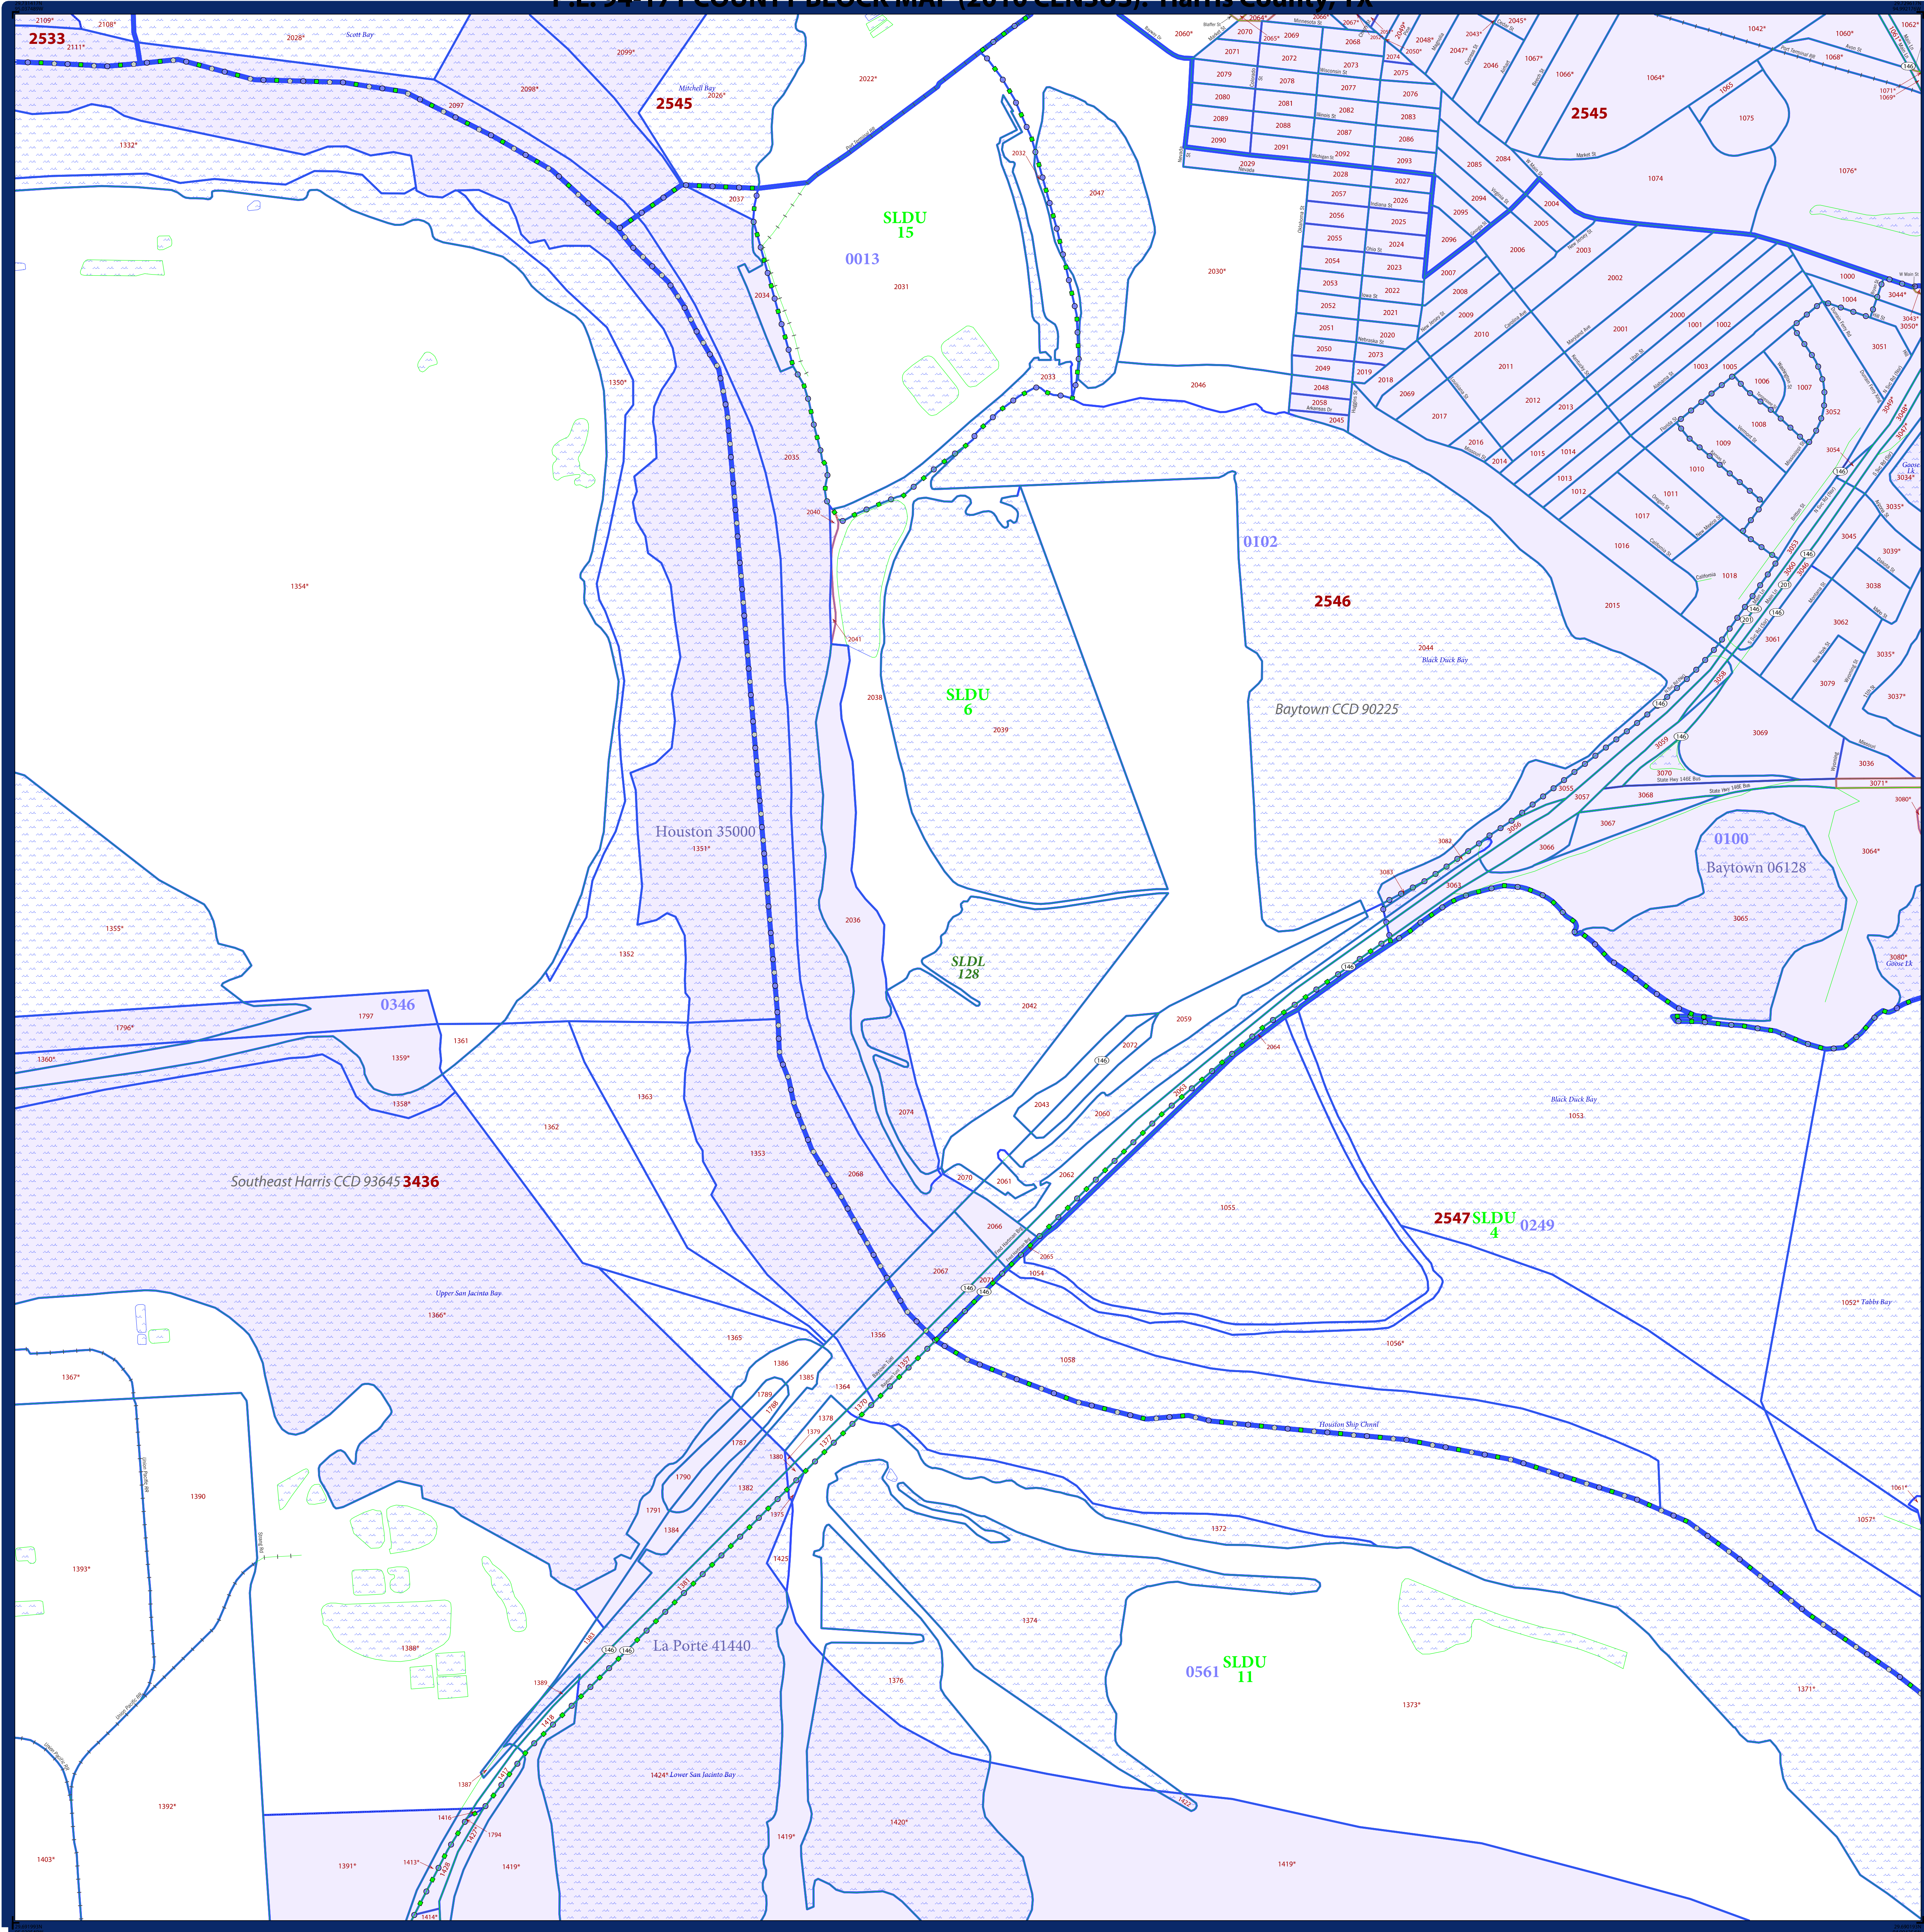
P.L. 94-171 COUNTY BLOCK MAP (2010 CENSUS): Harris County, TX

2533
2109*
2108*
2111*
2028*
Scott Bay
2099*
2098*
2097
Mitchell Bay
2026*
2545
2022*
1332*
2037
SLDU
15
0013
2031
2034
2032
2047
2030*
1350*
2033
2046
2035
2040
2041
2038
SLDU
6
2039
1354*
0102
2546
2044
Black Duck Bay
Baytown CCD 90225
Houston 35000
1351*
1355*
1352
2036
SLDL
128
2042
0346
1797
1796*
1360*
1361
1359*
1358*
1363
1362
2059
2072
2064
2043
2060
2074
1353
2068
2070
2061
2062
Southeast Harris CCD 93645 3436
2066
2065
1054
2067
1055
2547 SLDU
4
0249
Black Duck Bay
1053
Upper San Jacinta Bay
1366*
1367*
1365
1356
1386
1385
1364
1789
1788
1378
1379
1787
1380
1790
1382
1791
1375
1384
1425
1390
1393*
1058
1056*
Houston Ship Chnnl
1372
1374
1381
1388*
La Porte 41440
0561 SLDU
11
1389
1376
1373*
1371*
1424* Lower San Jacinto Bay
1387
1416
1794
1419*
1420*
1392*
1403*
1391*
1413*
1419*
1414*
1419*
1052* Tabbs Bay
1061*
1057*
2545
1075
1074
1076*
1064*
1066*
1067*
1042*
1060*
1062*
1068*
1071*
1069*
1065
1000
1004
3044*
3043*
3050*
3051
1001
1002
2000
2001
2002
2003
1005
1006
1007
1008
1009
1010
1011
3052
3054
1013
1012
1014
1015
1016
1017
1018
3045
3034*
3035*
3039*
3038
3061
3062
3035*
3079
3037*
3069
3036
3071*
3080*
3070
3068
3067
3066
3055
3057
3056
3082
3083
3063
0100
Baytown 06128
3064*
3065
3080*
Goose Lk
2015
2016
2014
2017
2018
2019
2020
2011
2012
2013
2010
2009
2008
2007
2006
2005
2004
2084
2085
2094
2095
2096
2045
2058
2048
2049
2050
2051
2052
2053
2054
2055
2056
2057
2028
2027
2026
2025
2024
2023
2022
2021
2073
2029
2090
2091
2092
2093
2089
2088
2087
2086
2080
2081
2082
2083
2079
2078
2077
2076
2071
2072
2073
2075
2070
2069
2068
2074
2065*
2064*
2066*
2067*
2060*
2050*
2048*
2047*
2043*
2045*
2046
Market St
146
201